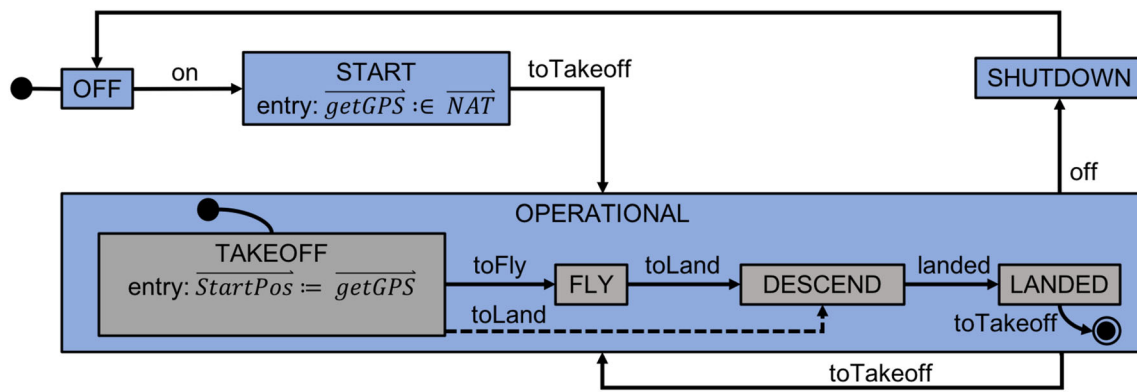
OFF

on

START

entry: $\overrightarrow{getGPS} :\in \overrightarrow{NAT}$

toTakeoff

SHUTDOWN

off

OPERATIONAL

TAKEOFF

entry: $\overrightarrow{StartPos} \coloneqq \overrightarrow{getGPS}$

toFly

FLY

toLand

DESCEND

landed

LANDED

toLand

toTakeoff

toTakeoff